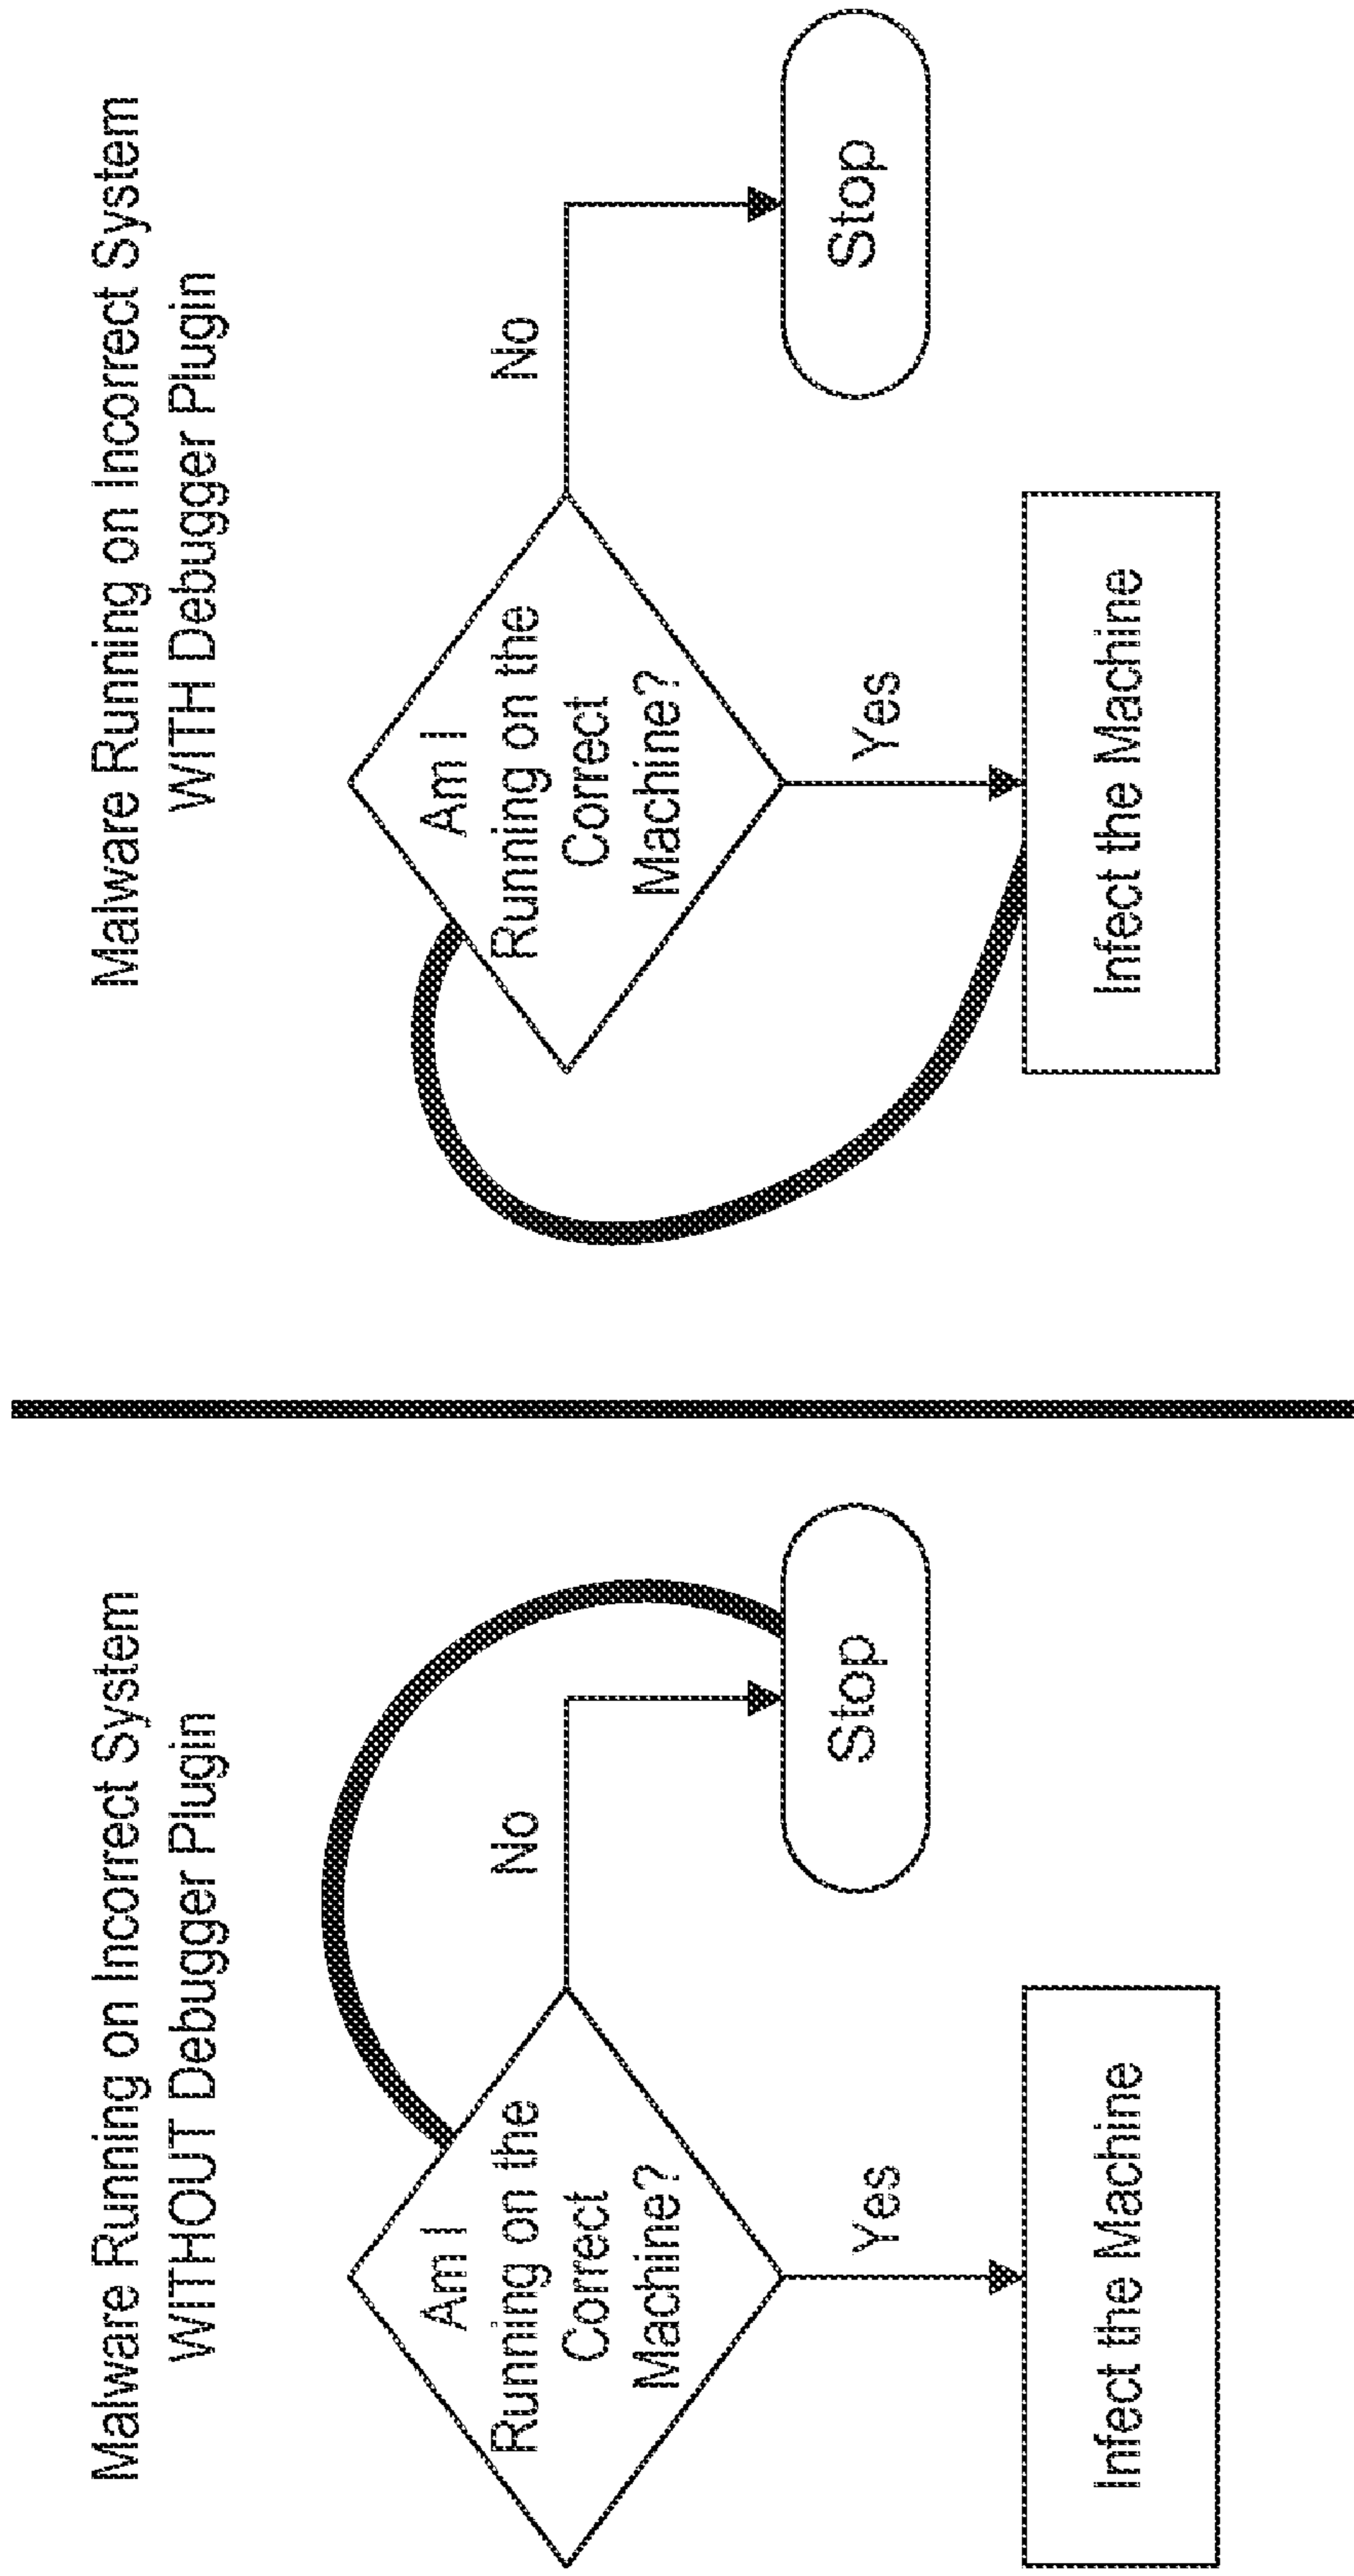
Malware Running on Incorrect System
WITHOUT Debugger Plugin

Am I Running on the Correct Machine?

No

Stop

Yes

Infect the Machine

Malware Running on Incorrect System
WITH Debugger Plugin

Am I Running on the Correct Machine?

No

Stop

Yes

Infect the Machine